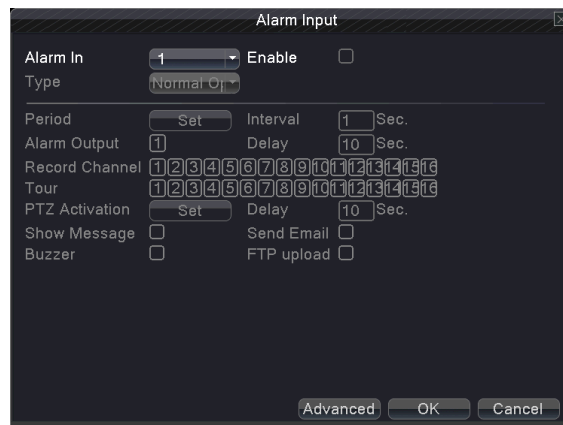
Alarm Input

Alarm In 1 Enable
Type Normal O|

Period Set Interval 1 Sec.
Alarm Output 1 Delay 10 Sec.
Record Channel 1 2 3 4 5 6 7 8 9 10 11 12 13 14 15 16
Tour 1 2 3 4 5 6 7 8 9 10 11 12 13 14 15 16
PTZ Activation Set Delay 10 Sec.
Show Message Send Email
Buzzer FTP upload

Advanced OK Cancel